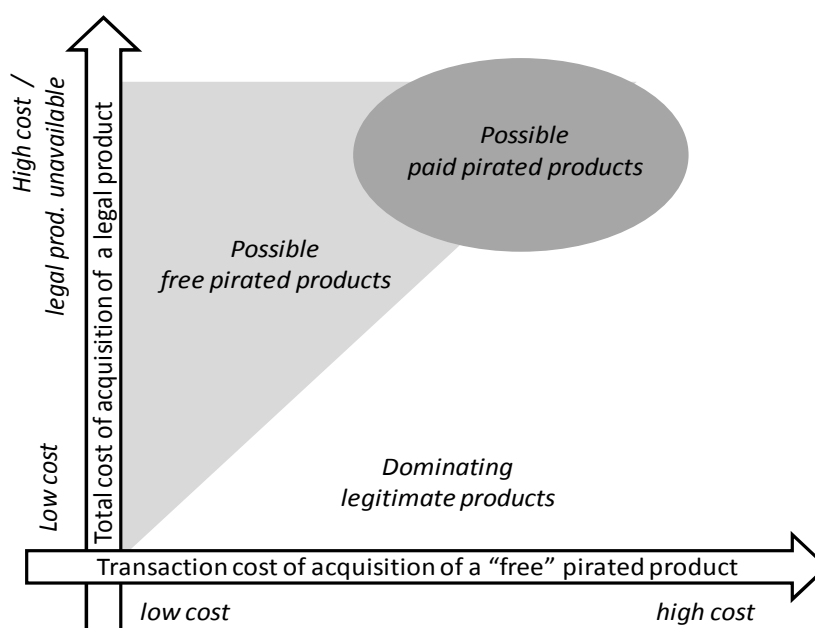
High cost /
legal prod. unavailable

Low cost

Total cost of acquisition of a legal product

Possible
paid pirated products

Possible
free pirated products

Dominating
legitimate products

Transaction cost of acquisition of a "free" pirated product

low cost

high cost